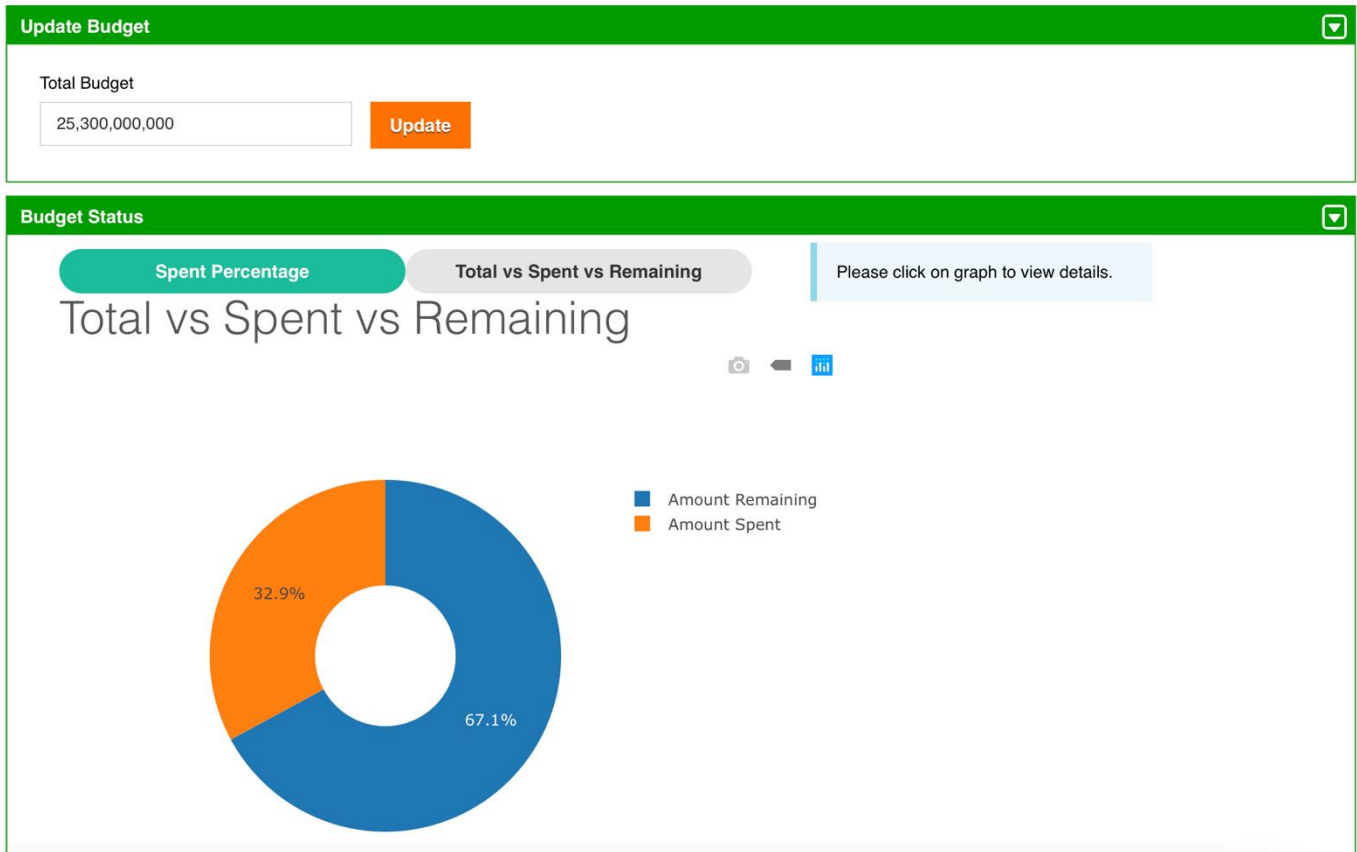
Update Budget

Total Budget

25,300,000,000

Update

Budget Status

Spent Percentage

Total vs Spent vs Remaining

Please click on graph to view details.

Total vs Spent vs Remaining

Amount Remaining
Amount Spent

32.9%

67.1%